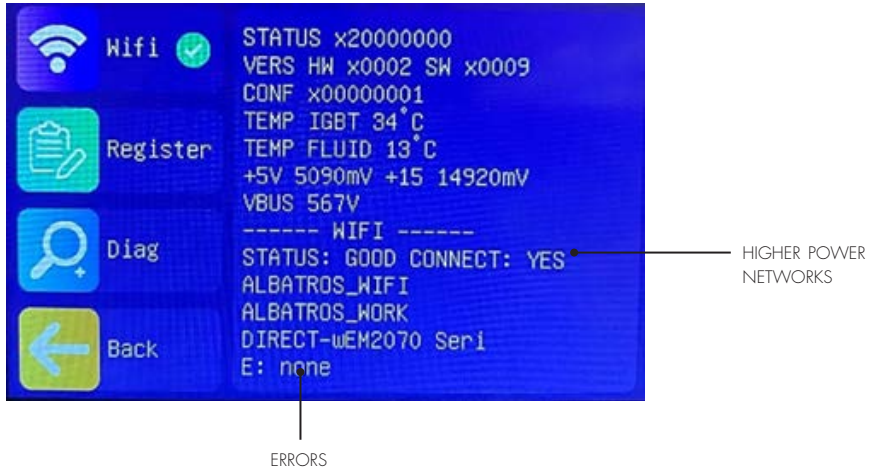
Wifi

Register

Diag

Back

STATUS x20000000
VERS HW x0002 SW x0009
CONF x00000001
TEMP IGBT 34°C
TEMP FLUID 13°C
+5V 5090mV +15 14920mV
VBUS 567V
------ WIFI ------
STATUS: GOOD CONNECT: YES
ALBATROS_WIFI
ALBATROS_WORK
DIRECT-wEM2070 Seri
E: none

HIGHER POWER NETWORKS

ERRORS